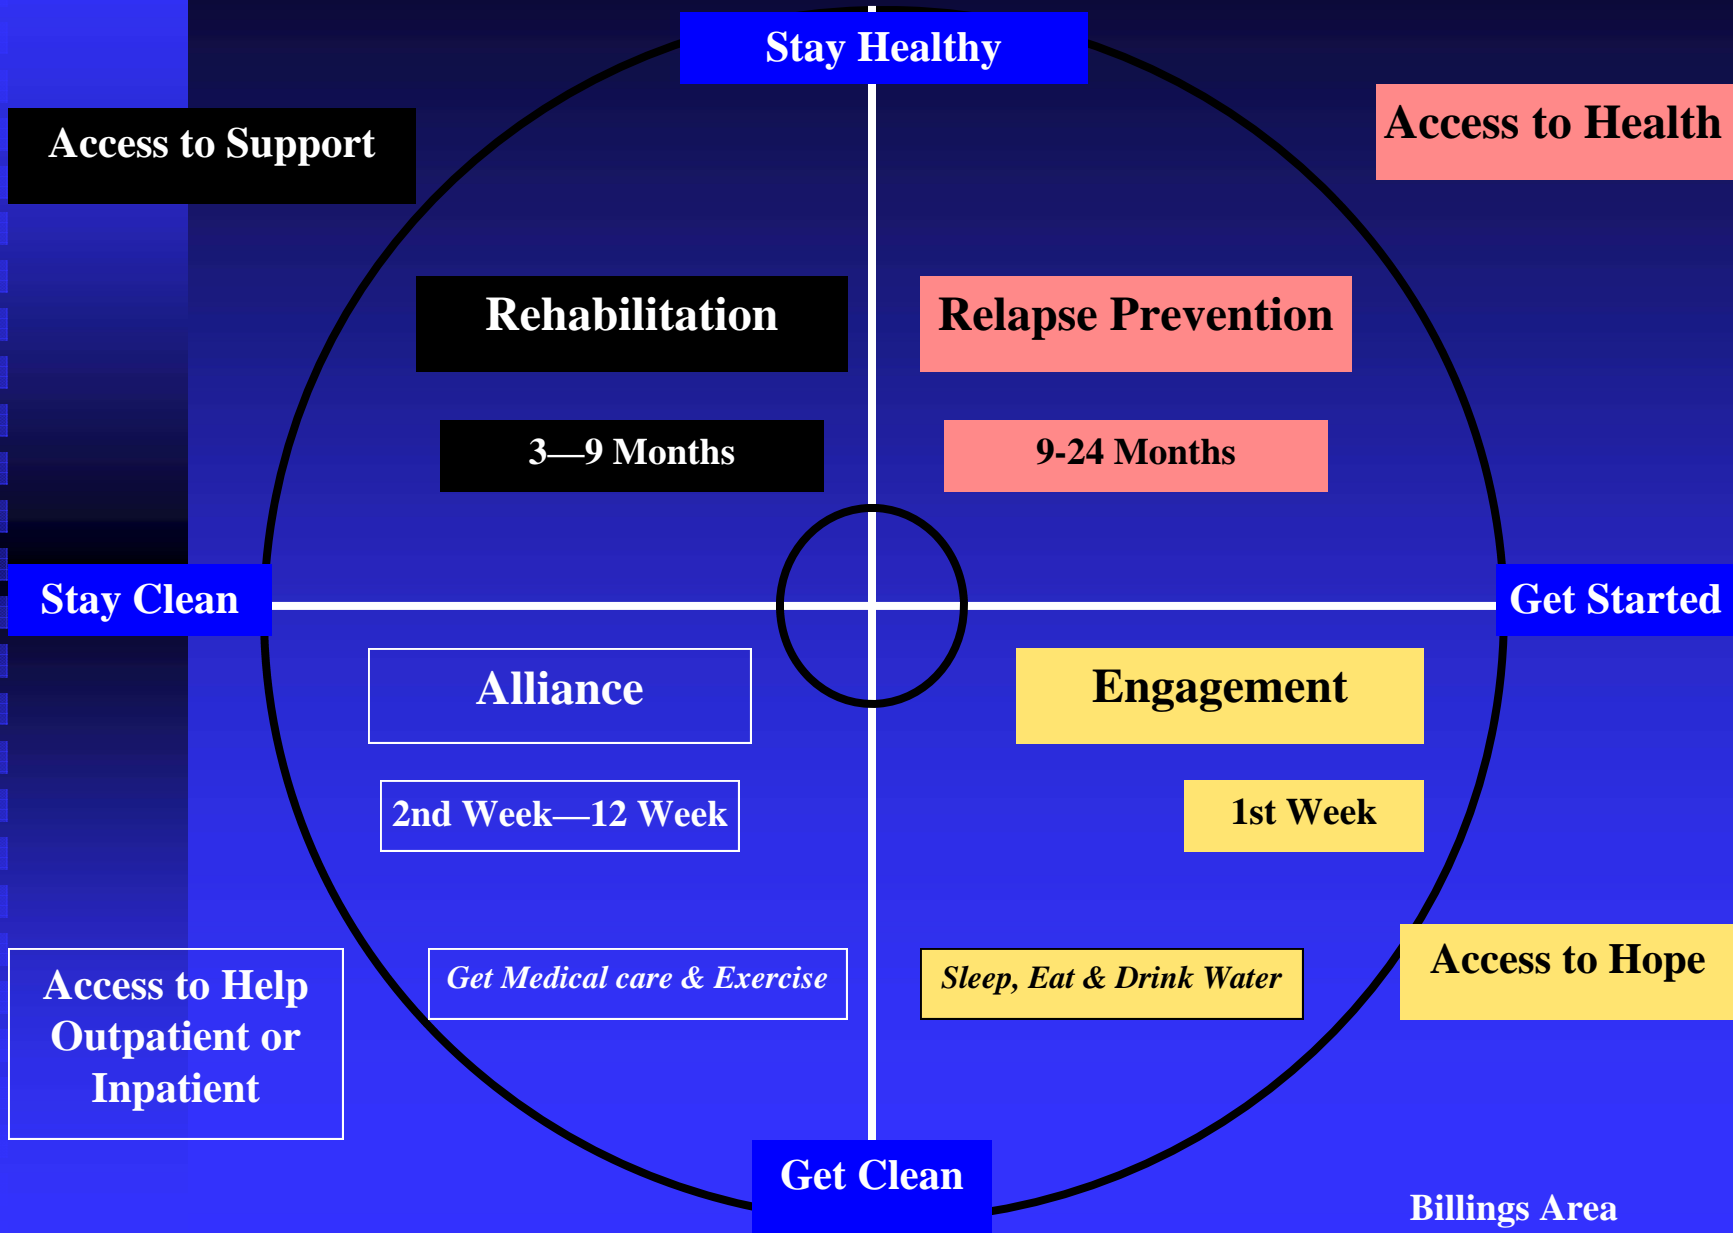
Stay Healthy

Access to Support

Access to Health

Rehabilitation

Relapse Prevention

3—9 Months

9-24 Months

Stay Clean

Get Started

Alliance

Engagement

2nd Week—12 Week

1st Week

Access to Help Outpatient or Inpatient

Get Medical care & Exercise

Sleep, Eat & Drink Water

Access to Hope

Get Clean

Billings Area